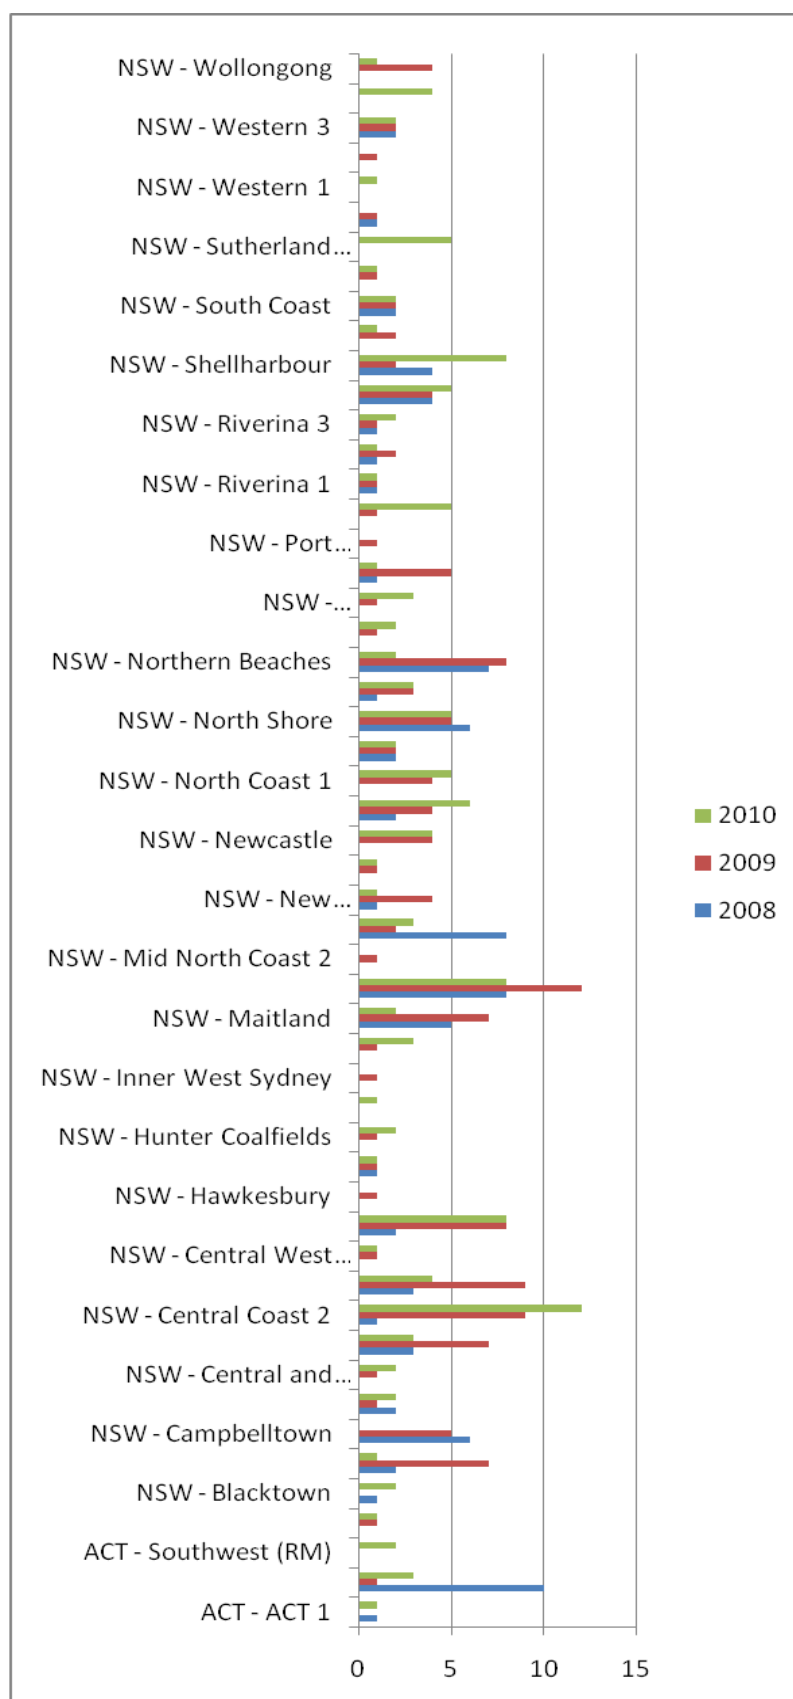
NSW - Wollongong
NSW - Western 3
NSW - Western 1
NSW - Sutherland...
NSW - South Coast
NSW - Shellharbour
NSW - Riverina 3
NSW - Riverina 1
NSW - Port...
NSW -...
NSW - Northern Beaches
NSW - North Shore
NSW - North Coast 1
NSW - Newcastle
NSW - New...
NSW - Mid North Coast 2
NSW - Maitland
NSW - Inner West Sydney
NSW - Hunter Coalfields
NSW - Hawkesbury
NSW - Central West...
NSW - Central Coast 2
NSW - Central and...
NSW - Campbelltown
NSW - Blacktown
ACT - Southwest (RM)
ACT - ACT 1

0 5 10 15

2010
2009
2008